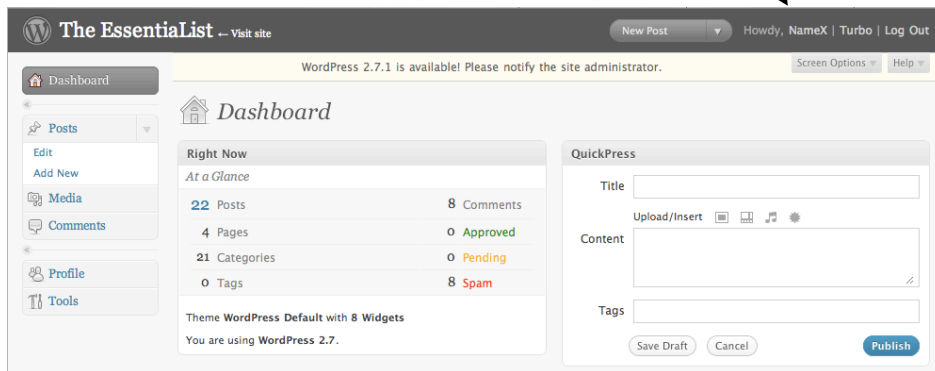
The EssentiaList ← Visit site

New Post

Howdy, NameX | Turbo | Log Out

Dashboard

WordPress 2.7.1 is available! Please notify the site administrator.

Screen Options

Help

Dashboard

Posts

Edit

Add New

Media

Comments

Profile

Tools

Right Now

At a Glance

| | | | |
|---|---|---|---|
| 22 | Posts | 8 | Comments |
| 4 | Pages | 0 | Approved |
| 21 | Categories | 0 | Pending |
| 0 | Tags | 8 | Spam |

Theme WordPress Default with 8 Widgets

You are using WordPress 2.7.

QuickPress

Title

Upload/Insert

Content

Tags

Save Draft

Cancel

Publish